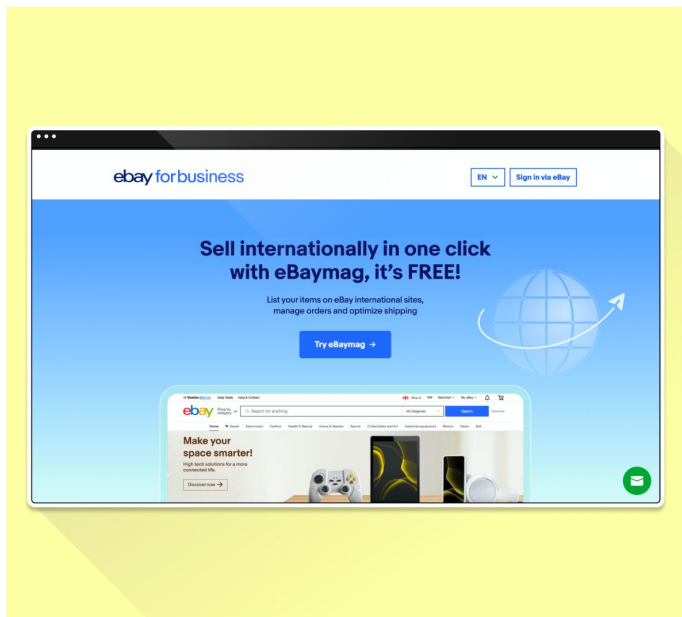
ebay for business

EN

Sign in via eBay

Sell internationally in one click with eBaymag, it's FREE!

List your items on eBay international sites, manage orders and optimize shipping

Try eBaymag →

ebay

Shop by category

Search for anything

All Categories

Search

Make your space smarter!

High tech solutions for a more connected life.

Discover now →